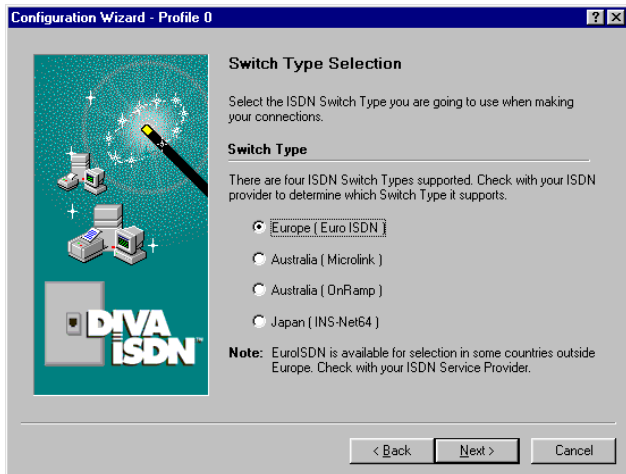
Configuration Wizard - Profile 0

?

Switch Type Selection

Select the ISDN Switch Type you are going to use when making your connections.

Switch Type

There are four ISDN Switch Types supported. Check with your ISDN provider to determine which Switch Type it supports.

Europe ( Euro ISDN )

Australia ( Microlink )

Australia ( OnRamp )

Japan ( INS-Net64 )

Note: EuroISDN is available for selection in some countries outside Europe. Check with your ISDN Service Provider.

DIVA ISDN™

< Back

Next >

Cancel